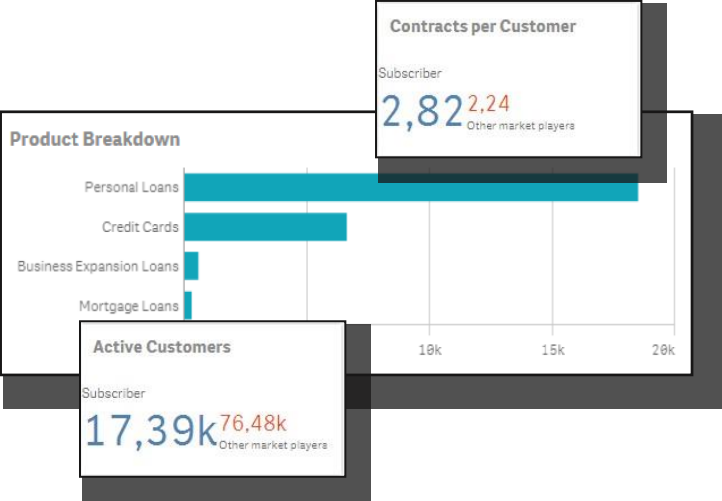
Contracts per Customer

Subscriber

2,82 2,24
Other market players

Product Breakdown

Personal Loans

Credit Cards

Business Expansion Loans

Mortgage Loans

10k 15k 20k

Active Customers

Subscriber

17,39k 76,48k
Other market players